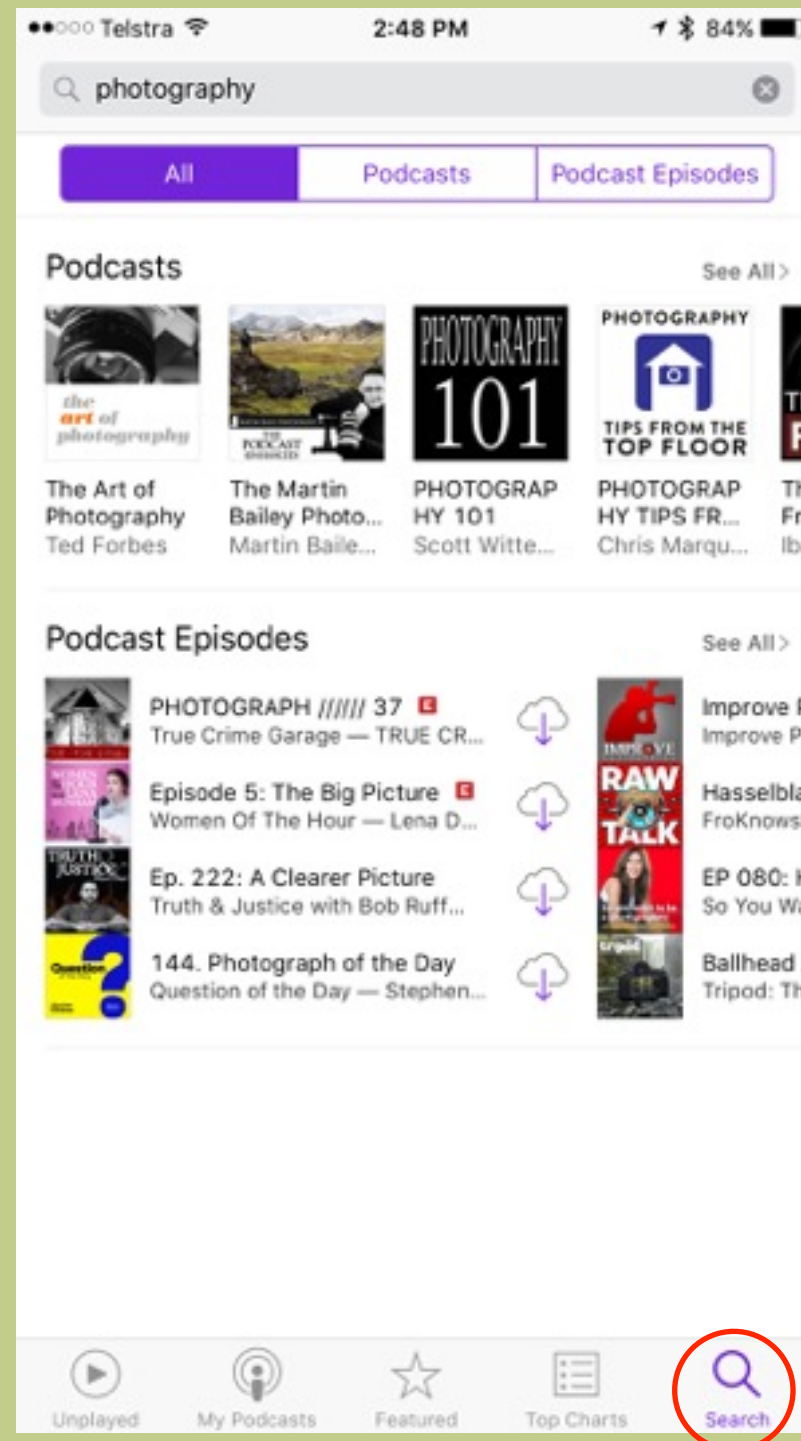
●●○○○ Telstra 2:48 PM 84%

photography

All | Podcasts | Podcast Episodes

Podcasts See All >

the art of photography

THE PODCAST ENHANCED

PHOTOGRAPHY 101

PHOTOGRAPHY TIPS FROM THE TOP FLOOR

The Art of Photography
Ted Forbes

The Martin Bailey Photo...
Martin Baile...

PHOTOGRAPHY 101
Scott Witte...

PHOTOGRAPHY TIPS FR...
Chris Marqu...

Th
Fr
Ib

Podcast Episodes See All >

PHOTOGRAPH ////// 37 E
True Crime Garage — TRUE CR...

Episode 5: The Big Picture E
Women Of The Hour — Lena D...

TRUTH & JUSTICE

Ep. 222: A Clearer Picture
Truth & Justice with Bob Ruff...

Question ?

144. Photograph of the Day
Question of the Day — Stephen...

IMPROVE

Improve
Improve P

RAW TALK

Hasselbla
FroKnows

EP 080:
So You Wa

tripod

Ballhead
Tripod: Th

Unplayed My Podcasts Featured Top Charts Search